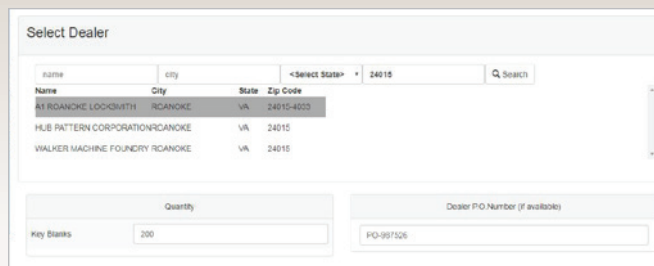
Select Dealer

name city <Select State> 24015 Search

| Name | City | State | Zip Code |
|---|---|---|---|
| A1 ROANOKE LOCKSMITH | ROANOKE | VA | 24015-4003 |
| HUB PATTERN CORPORATION | ROANOKE | VA | 24015 |
| WALKER MACHINE FOUNDRY | ROANOKE | VA | 24015 |

Quantity

Key Blanks 200

Dealer P.O.Number (if available)

PO-997526